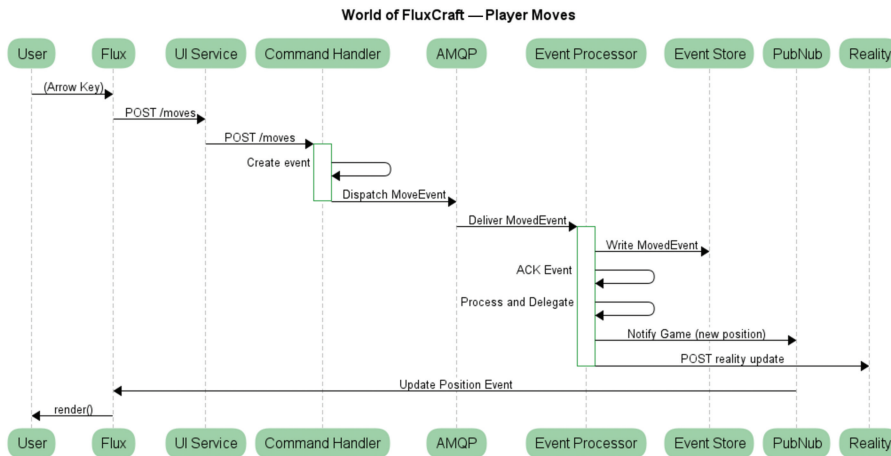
World of FluxCraft — Player Moves

User
Flux
UI Service
Command Handler
AMQP
Event Processor
Event Store
PubNub
Reality

(Arrow Key)
POST /moves
POST /moves
Create event
Dispatch MoveEvent
Deliver MovedEvent
Write MovedEvent
ACK Event
Process and Delegate
Notify Game (new position)
POST reality update
Update Position Event
render()

User
Flux
UI Service
Command Handler
AMQP
Event Processor
Event Store
PubNub
Reality